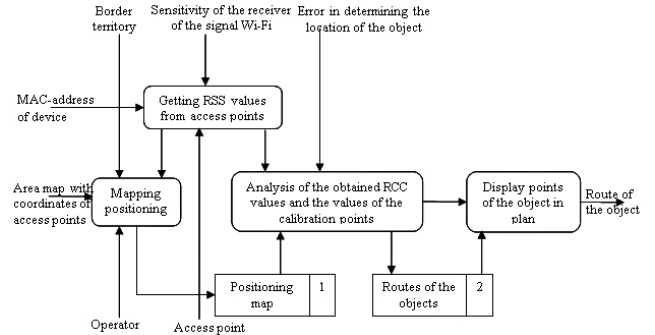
Border territory

Sensitivity of the receiver of the signal Wi-Fi

Error in determining the location of the object

MAC-address of device

Getting RSS values from access points

Area map with coordinates of access points

Mapping positioning

Analysis of the obtained RCC values and the values of the calibration points

Display points of the object in plan

Route of the object

Positioning map

1

Routes of the objects

2

Operator

Access point